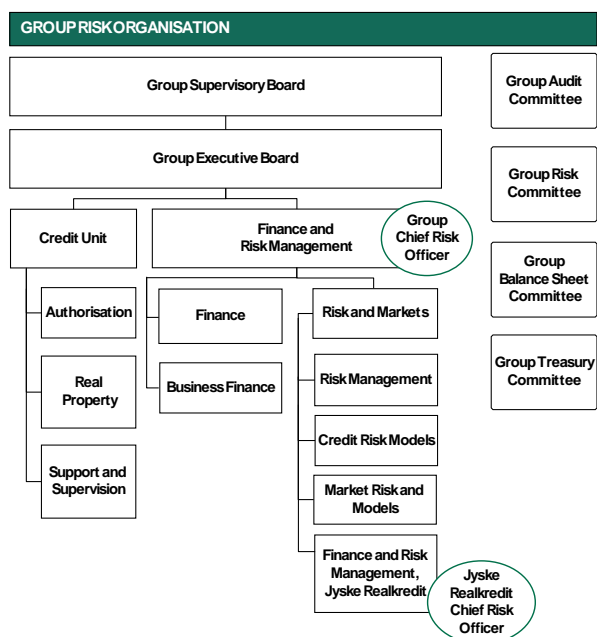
GROUP RISK ORGANISATION

Group Supervisory Board

Group Executive Board

Credit Unit

Authorisation

Real Property

Support and Supervision

Finance and Risk Management

Group Chief Risk Officer

Finance

Business Finance

Risk and Markets

Risk Management

Credit Risk Models

Market Risk and Models

Finance and Risk Management, Jyske Realkredit

Jyske Realkredit Chief Risk Officer

Group Audit Committee

Group Risk Committee

Group Balance Sheet Committee

Group Treasury Committee